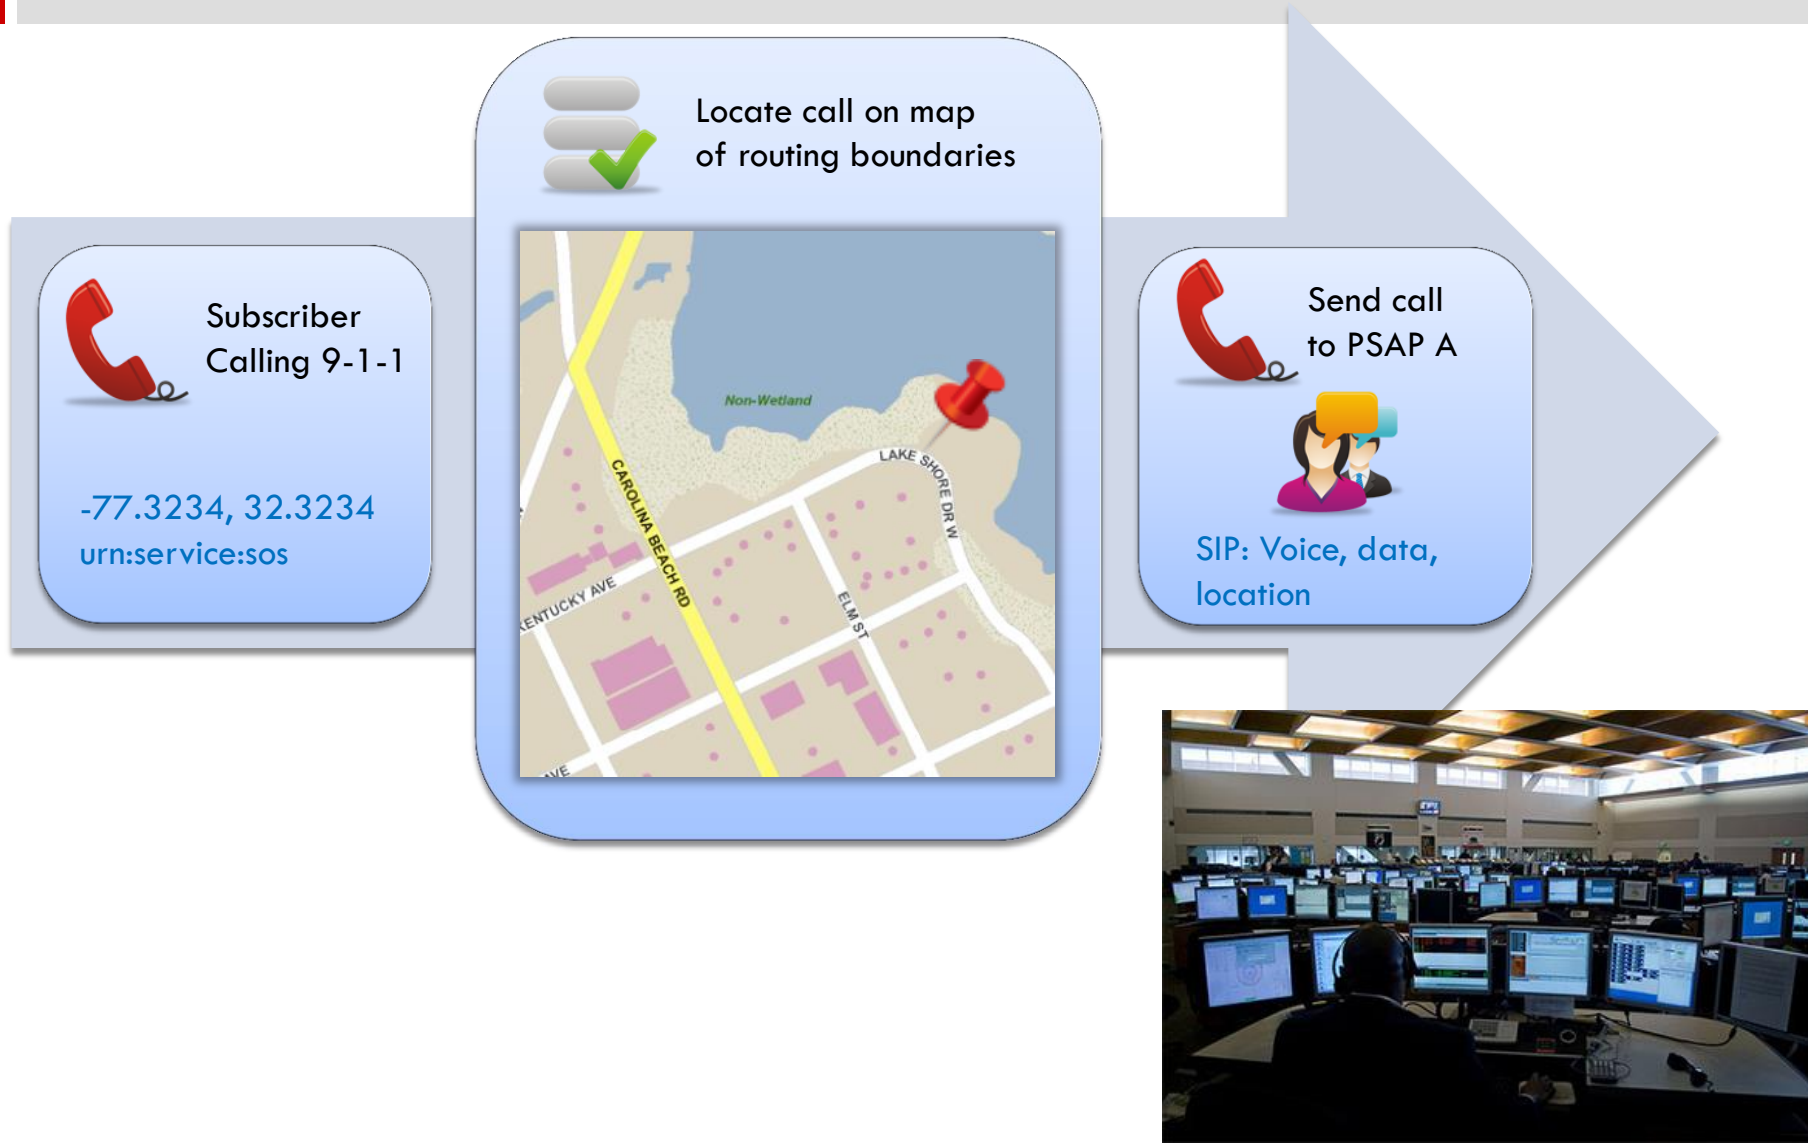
Subscriber Calling 9-1-1

-77.3234, 32.3234
urn:service:sos

Locate call on map of routing boundaries

Non-Wetland

LAKE SHORE DR W

CAROLINA BEACH RD

KENTUCKY AVE

ELM ST

AVE

Send call to PSAP A

SIP: Voice, data, location